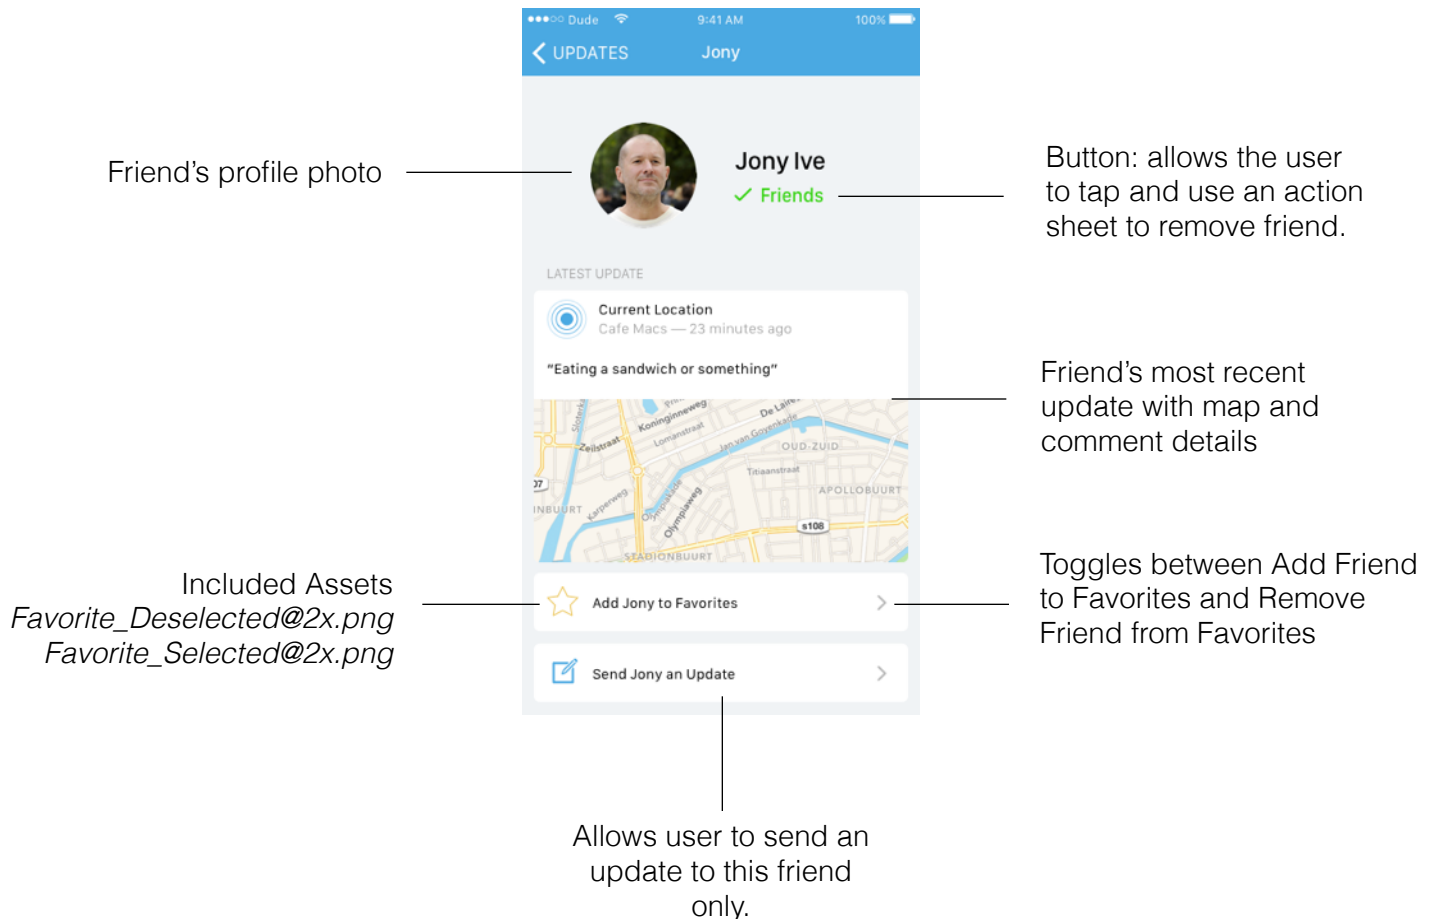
●●●○○ Dude 9:41 AM 100%

UPDATES Jony

Friend's profile photo

Jony Ive
✓ Friends

Button: allows the user to tap and use an action sheet to remove friend.

LATEST UPDATE

Current Location
Cafe Macs — 23 minutes ago

"Eating a sandwich or something"

Friend's most recent update with map and comment details

Koninginneweg
Zeilstraat
Lomanstraat
De Lairesse
Jan van Goyenkade
OUD-ZUID
Titiaanstraat
APOLLOBUURT
INBUURT
Karperweg
Olympiakade
Olympiaweg
s108
STADIONBUURT

Included Assets
*Favorite_Deselected@2x.png*
*Favorite_Selected@2x.png*

Add Jony to Favorites

Toggles between Add Friend to Favorites and Remove Friend from Favorites

Send Jony an Update

Allows user to send an update to this friend only.